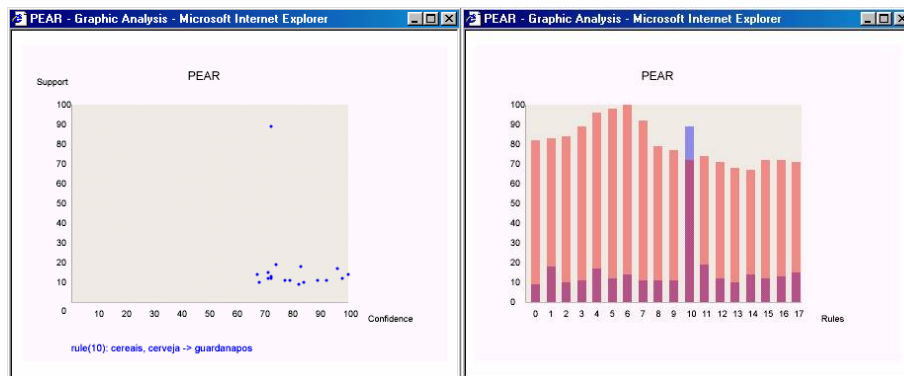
PEAR - Graphic Analysis - Microsoft Internet Explorer

PEAR

Support

100
90
80
70
60
50
40
30
20
10
0

10 20 30 40 50 60 70 80 90 100

Confidence

rule(10): cereais, cerveja -> guardanapos

PEAR - Graphic Analysis - Microsoft Internet Explorer

PEAR

100
90
80
70
60
50
40
30
20
10
0

0 1 2 3 4 5 6 7 8 9 10 11 12 13 14 15 16 17

Rules